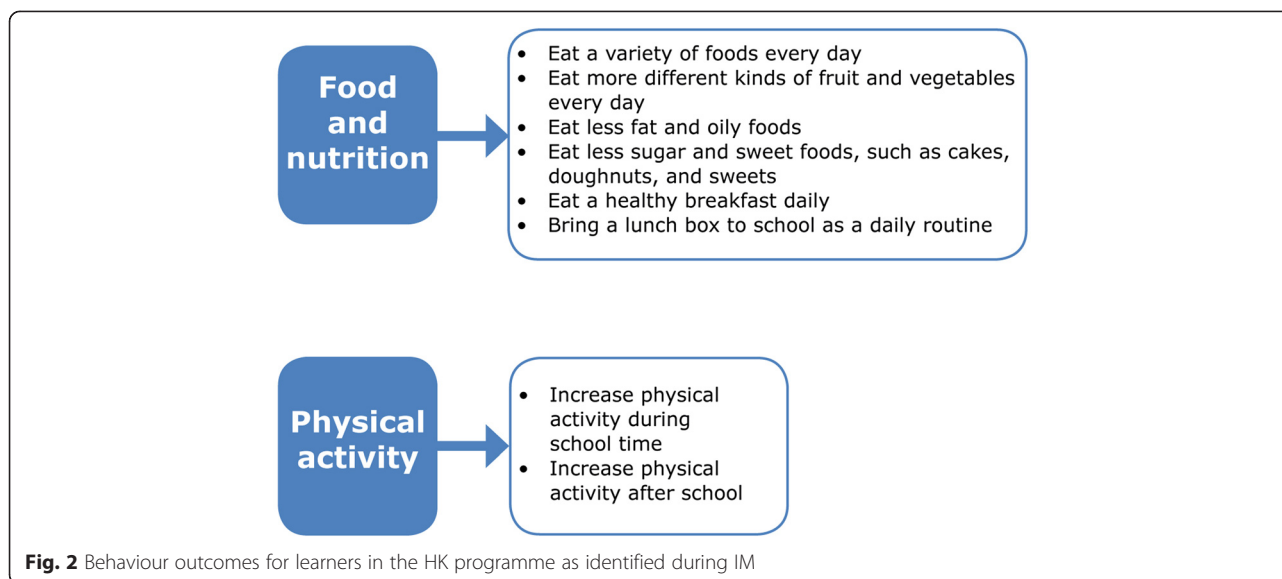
Food and nutrition

- Eat a variety of foods every day
- Eat more different kinds of fruit and vegetables every day
- Eat less fat and oily foods
- Eat less sugar and sweet foods, such as cakes, doughnuts, and sweets
- Eat a healthy breakfast daily
- Bring a lunch box to school as a daily routine

Physical activity

- Increase physical activity during school time
- Increase physical activity after school

**Fig. 2** Behaviour outcomes for learners in the HK programme as identified during IM